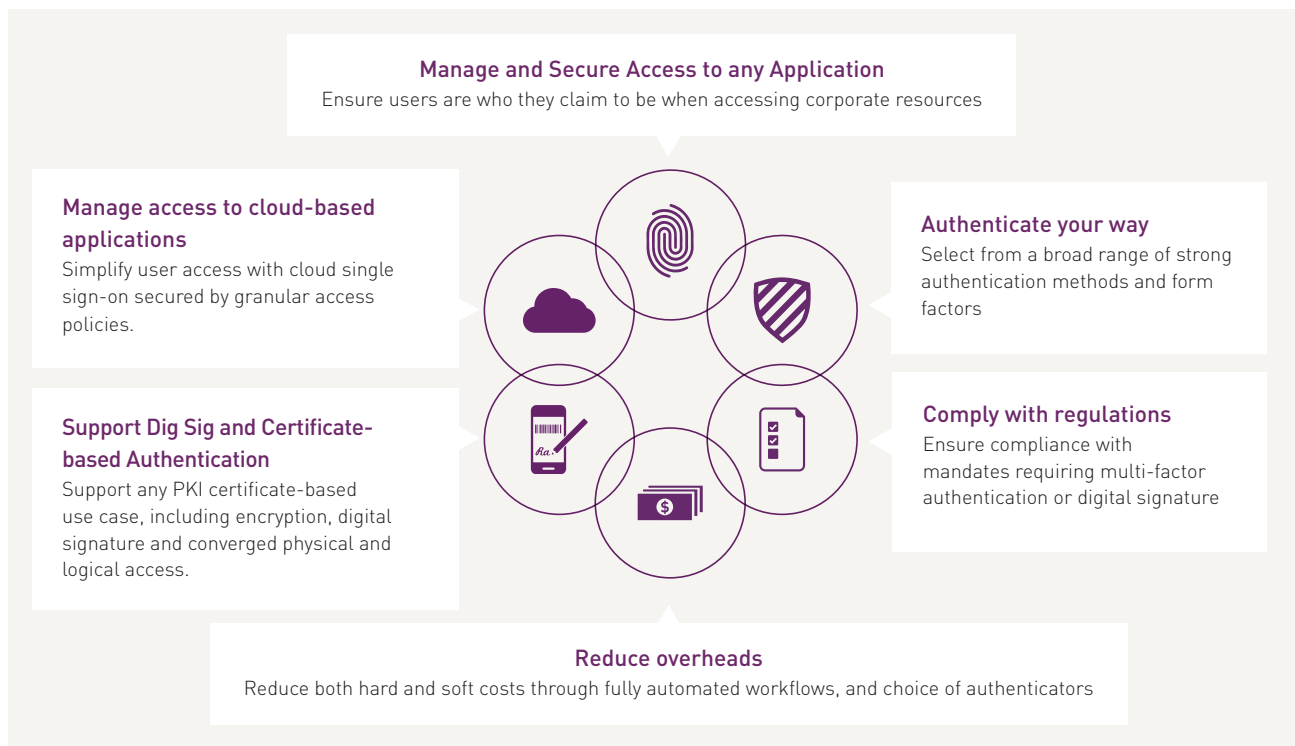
Manage and Secure Access to any Application
Ensure users are who they claim to be when accessing corporate resources

Manage access to cloud-based applications
Simplify user access with cloud single sign-on secured by granular access policies.

Authenticate your way
Select from a broad range of strong authentication methods and form factors

Support Dig Sig and Certificate-based Authentication
Support any PKI certificate-based use case, including encryption, digital signature and converged physical and logical access.

Comply with regulations
Ensure compliance with mandates requiring multi-factor authentication or digital signature

Reduce overheads
Reduce both hard and soft costs through fully automated workflows, and choice of authenticators